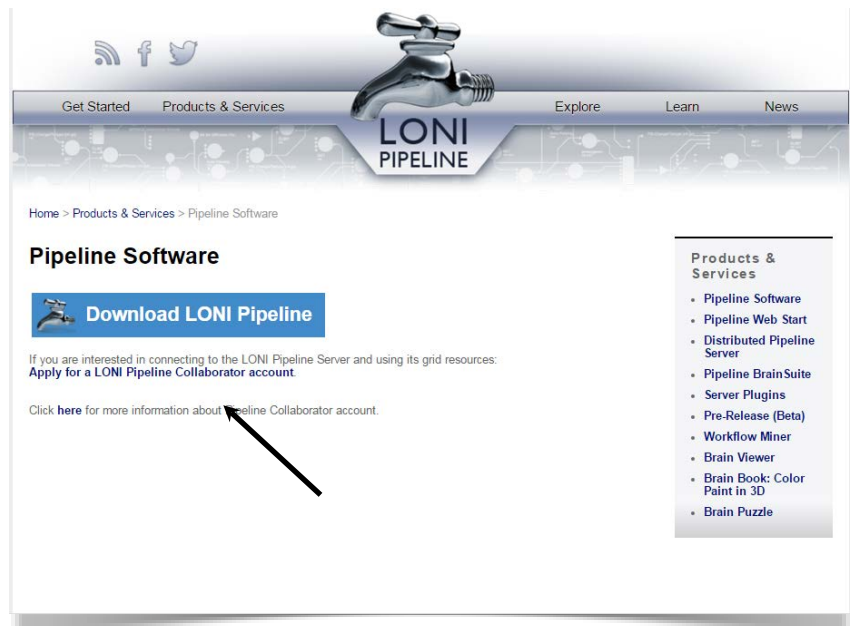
Get Started Products & Services Explore Learn News

LONI PIPELINE

Home > Products & Services > Pipeline Software

Pipeline Software

Download LONI Pipeline

If you are interested in connecting to the LONI Pipeline Server and using its grid resources:
Apply for a LONI Pipeline Collaborator account.

Click here for more information about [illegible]peline Collaborator account.

Products & Services

- Pipeline Software
- Pipeline Web Start
- Distributed Pipeline Server
- Pipeline BrainSuite
- Server Plugins
- Pre-Release (Beta)
- Workflow Miner
- Brain Viewer
- Brain Book: Color Paint in 3D
- Brain Puzzle